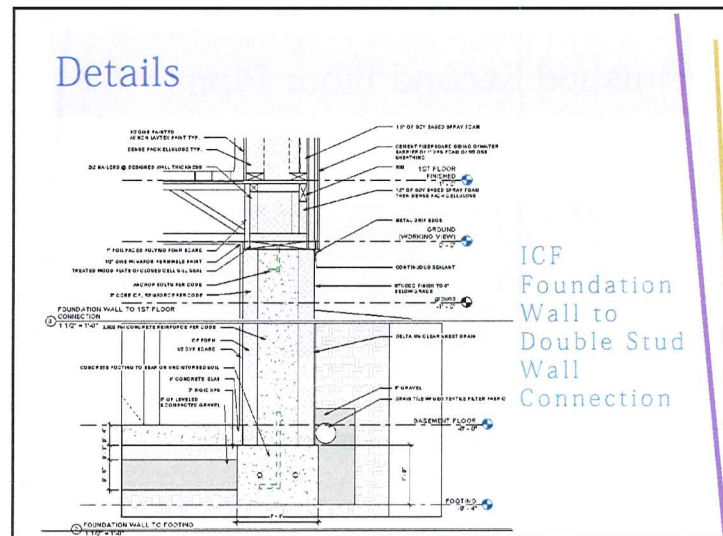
Details

1/2" GWB PAINTED
W/ SCN LATEX PAINT TYP.

DENSE PACK CELLULOSE TYP.

2X2 NAILERS @ DESIGNED WALL THICKNESS

1.5" OF SOY BASED SPRAY FOAM

CEMENT FIBERBOARD SIDING OVER WATER BARRIER ON 1" XPS FOAM ON 7/16 OSB SHEATHING

RIM

1ST FLOOR FINISHED
1' - 0"

1.5" OF SOY BASED SPRAY FOAM THEN DENSE PACK CELLULOSE

METAL DRIP EDGE

GROUND (WORKING VIEW)
0' - 0"

CONTINUOUS SEALANT

1" FOIL FACED POLYISO FOAM BOARD

1/2" GWB W/ VAPOR PERMEABLE PAINT

TREATED WOOD PLATE ON CLOSED CELL SILL SEAL

ANCHOR BOLTS PER CODE

2" CORE ICF, REINFORCE PER CODE

STUCCO FINISH TO 6" BELOW GRADE

GROUND
-1' - 0"

FOUNDATION WALL TO 1ST FLOOR CONNECTION
1 1/2" = 1'-0"

2,500 PSI CONCRETE REINFORCE PER CODE

DELTA MS CLEAR SHEET DRAIN

ICF FORM

1/2 XPS BOARD

CONCRETE FOOTING TO BEAR ON UNDISTURBED SOIL

4" CONCRETE SLAB

2" RIGID XPS

8" OF LEVELED & COMPACTED GRAVEL

8" GRAVEL

DRAIN TILE W/ GEO TEXTILE FILTER FABRIC

BASEMENT FLOOR
-8' - 0"

FOOTING
-9' - 4"

FOUNDATION WALL TO FOOTING
1 1/2" = 1'-0"

ICF Foundation Wall to Double Stud Wall Connection